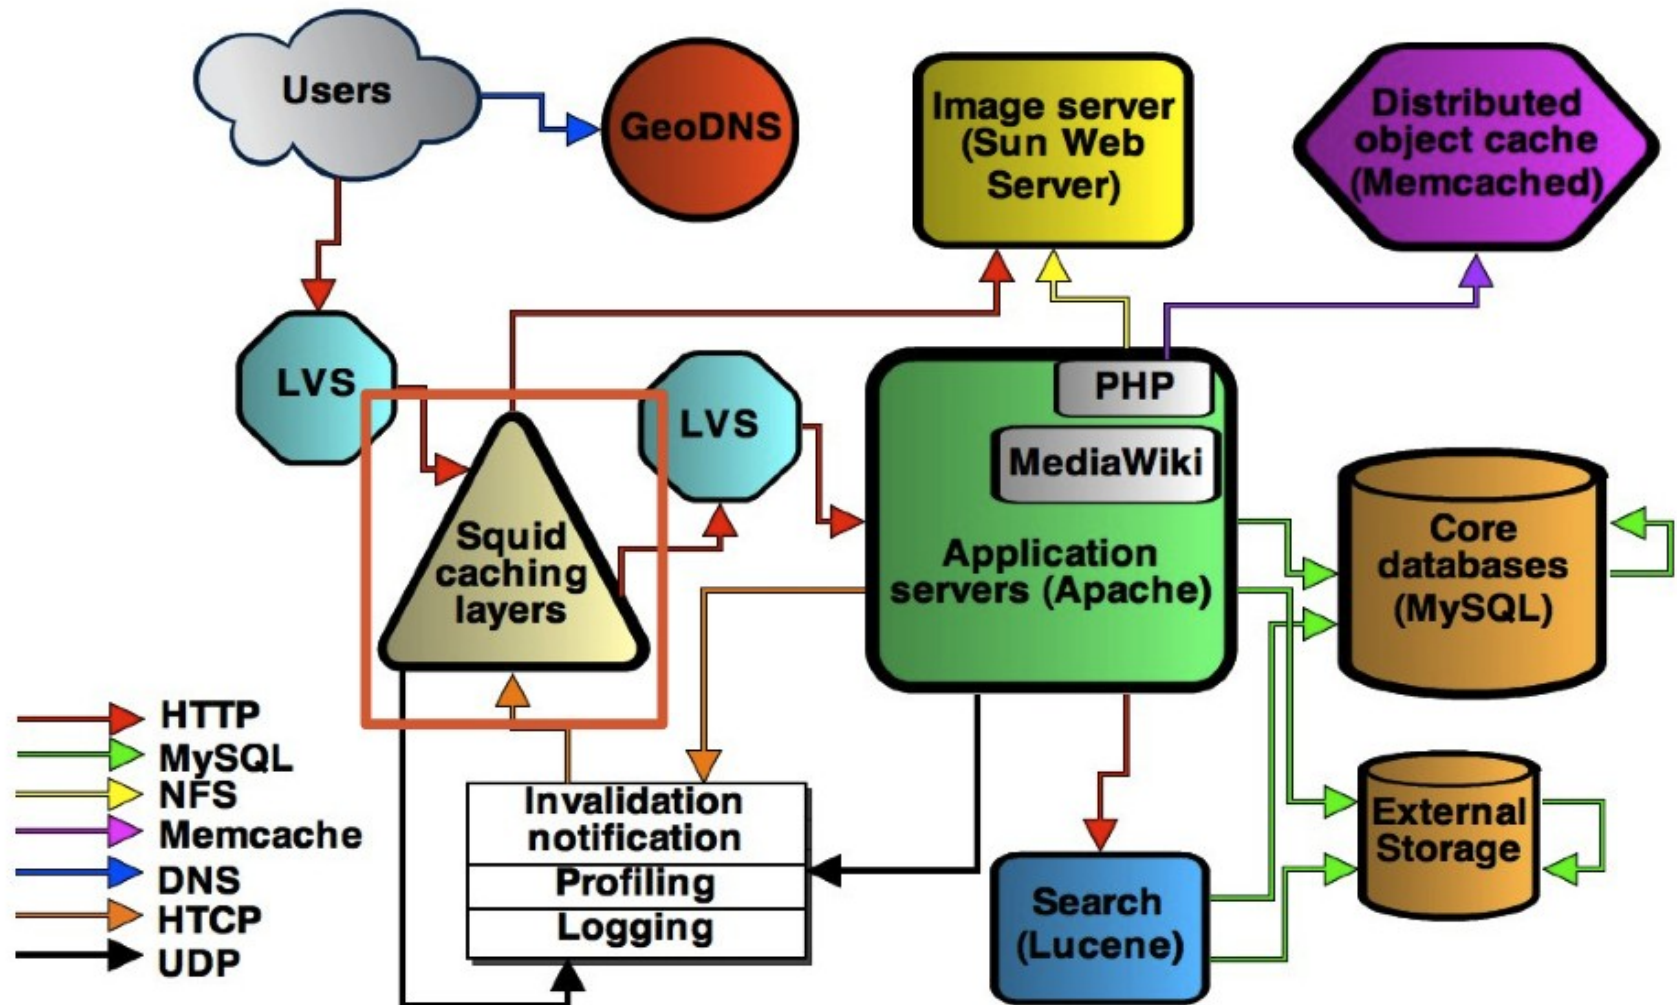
Users

GeoDNS

Image server (Sun Web Server)

Distributed object cache (Memcached)

LVS

LVS

PHP

MediaWiki

Squid caching layers

Application servers (Apache)

Core databases (MySQL)

HTTP
MySQL
NFS
Memcache
DNS
HTCP
UDP

Invalidation notification
Profiling
Logging

External Storage

Search (Lucene)